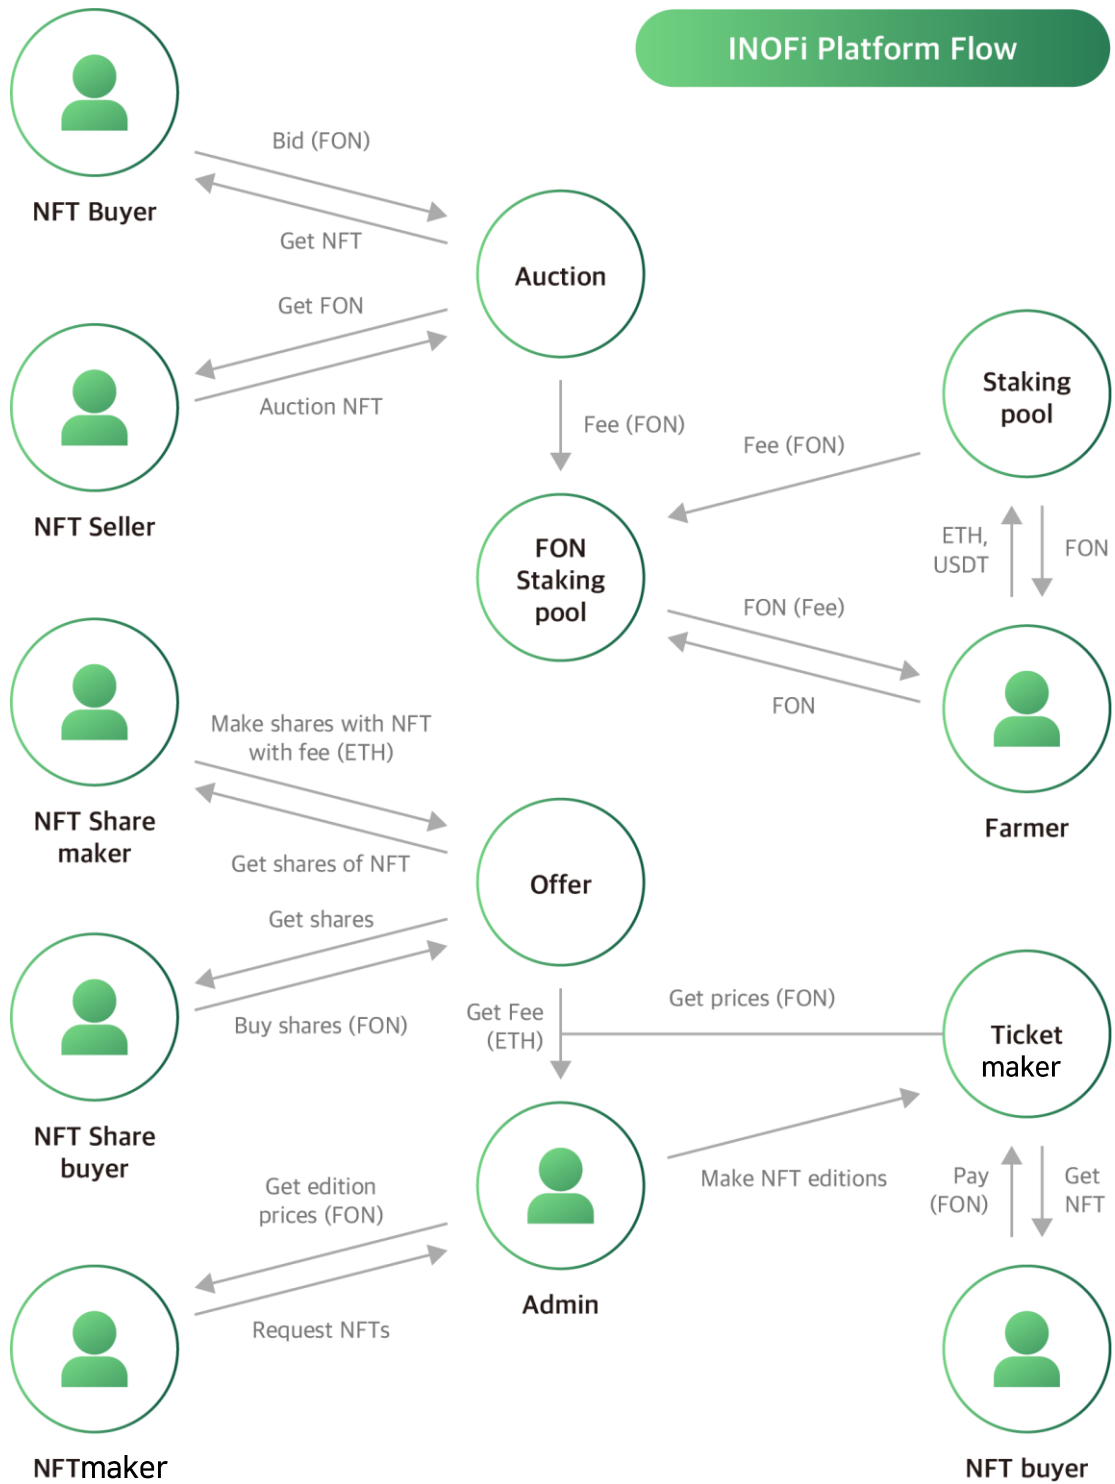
INOFi Platform Flow

NFT Buyer

Bid (FON)

Get NFT

Auction

Get FON

Auction NFT

NFT Seller

Staking pool

Fee (FON)

Fee (FON)

FON Staking pool

ETH, USDT

FON

FON (Fee)

FON

Farmer

Make shares with NFT with fee (ETH)

Get shares of NFT

NFT Share maker

Offer

Get shares

Buy shares (FON)

NFT Share buyer

Get Fee (ETH)

Get prices (FON)

Ticket maker

Make NFT editions

Pay (FON)

Get NFT

Get edition prices (FON)

Request NFTs

Admin

NFTmaker

NFT buyer